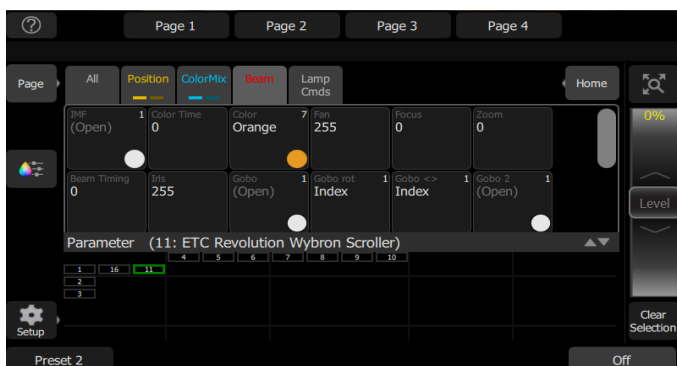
?

Page 1

Page 2

Page 3

Page 4

Page

All

Position

ColorMix

Beam

Lamp Cmds

Home

IMF 1
(Open)

Color Time
0

Color 7
Orange

Fan
255

Focus
0

Zoom
0

0%

Beam Timing
0

Iris
255

Gobo 1
(Open)

Gobo rot 1
Index

Gobo <> 1
Index

Gobo 2 1
(Open)

Level

Parameter (11: ETC Revolution Wybron Scroller)

4 5 6 7 8 9 10

1 16 11

2

3

Setup

Clear Selection

Preset 2

Off